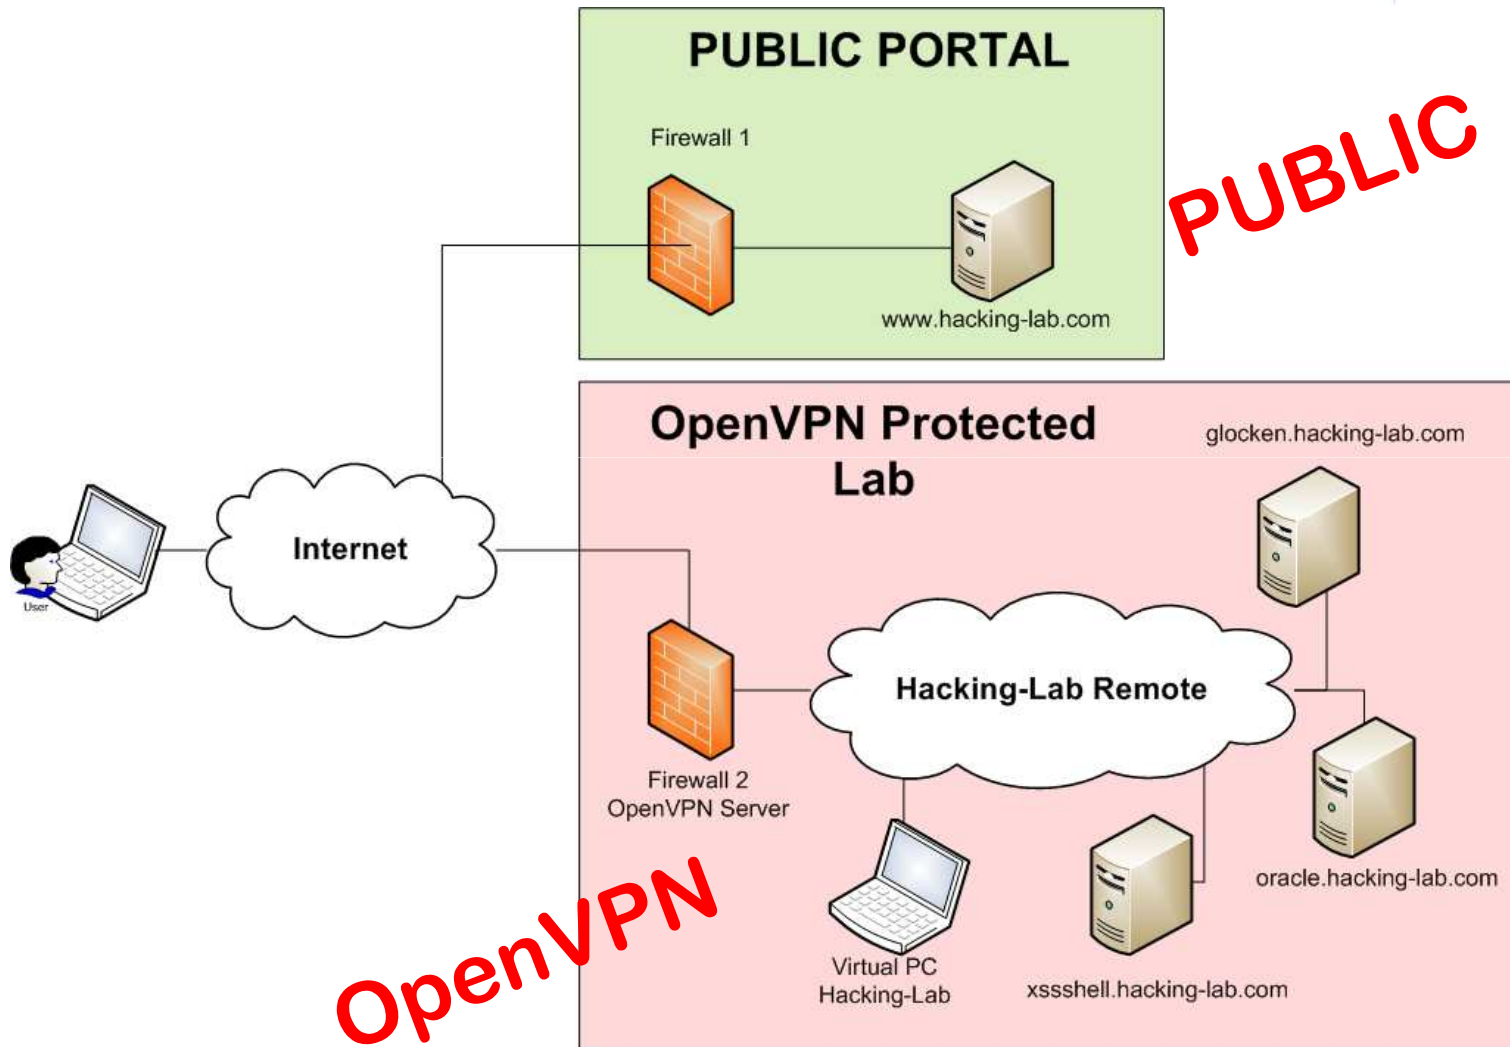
PUBLIC PORTAL

Firewall 1

www.hacking-lab.com

PUBLIC

OpenVPN Protected Lab

glocken.hacking-lab.com

User

Internet

Hacking-Lab Remote

Firewall 2
OpenVPN Server

oracle.hacking-lab.com

Virtual PC
Hacking-Lab

xssshell.hacking-lab.com

OpenVPN